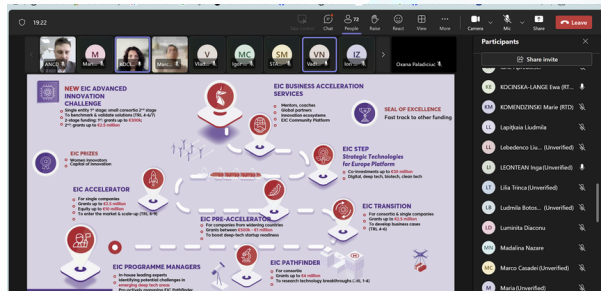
19:22

Chat 72 People Raise React View More Camera Mic Share Leave

ANCD Mari... ADC... Mari... Vlad... Igor... STA... Vadi... Inn... Oxana Paladiciuc

NEW EIC ADVANCED INNOVATION CHALLENGE
Single entity 1st stage: small consortia 2nd stage
To benchmark & validate solutions (TRL 4-6/7)
1st stage funding: 1st grants up to €300k
2nd grants up to €2.5 million

EIC BUSINESS ACCELERATION SERVICES
Mentors, coaches
Global partners
Innovation ecosystems
EIC Community Platform

SEAL OF EXCELLENCE
Fast track to other funding

EIC PRIZES
Women innovators
Capital of innovation

EIC STEP
Strategic Technologies for Europe Platform
Co-investments up to €30 million
Digital, deep tech, biotech, clean tech

EIC ACCELERATOR
For single companies
Grants up to €2.5 million
Equity up to €10 million
To enter the market & scale-up (TRL 6-9)

EIC TRANSITION
For consortia & single companies
Grants up to €2.5 million
To develop business cases
(TRL 4-6)

EIC PRE-ACCELERATOR
For companies from widening countries
Grants between €300k - €1 million
To boost deep-tech startup readiness

EIC PROGRAMME MANAGERS
In-house leading experts
Identifying potential challenges in emerging deep tech areas
Guiding EIC Pathfinder & Transition projects

EIC PATHFINDER
For consortia
Grants up to €4 million
To research technology breakthroughs (TRL 1-4)

Participants
Share invite
KOCINSKA-LANGE Ewa (RT...
KOMENDZINSKI Marie (RTD)
Lapitjuia Liudmila
Lebedeco Liu... (Unverified)
LEONTEAN Inga (Unverified)
Lilia Trinca (Unverified)
Ludmila Botos... (Unverified)
Luminita Diaconu
Madalina Nazare
Marco Casadei (Unverified)
Maria (Unverified)